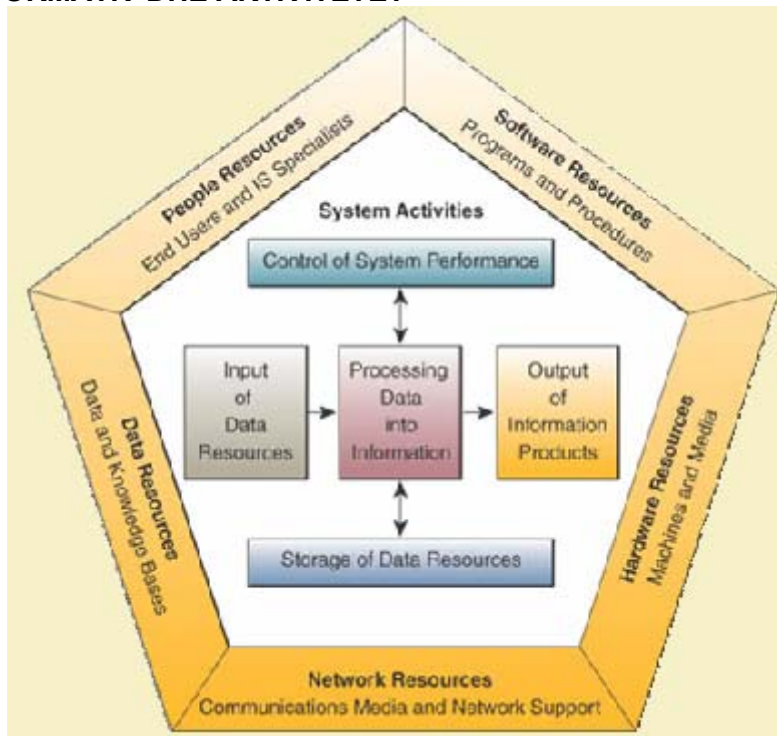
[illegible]

People Resources
End Users and IS Specialists

Software Resources
Programs and Procedures

System Activities

Control of System Performance

Input of Data Resources

Processing Data into Information

Output of Information Products

Storage of Data Resources

Data Resources
Data and Knowledge Bases

Hardware Resources
Machines and Media

Network Resources
Communications Media and Network Support